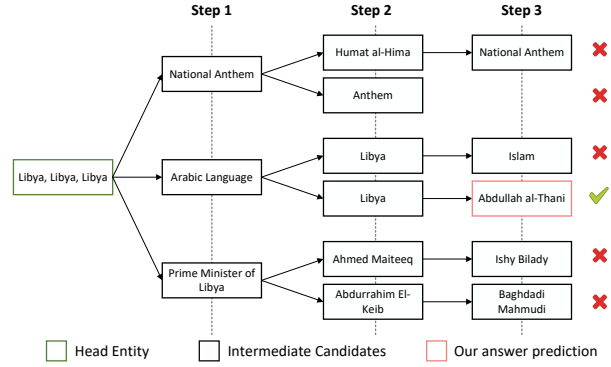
Step 1

Step 2

Step 3

Libya, Libya, Libya

National Anthem

Arabic Language

Prime Minister of Libya

Humat al-Hima

Anthem

Libya

Libya

Ahmed Maiteeq

Abdurrahim El-Keib

National Anthem

Islam

Abdullah al-Thani

Ishy Bilady

Baghdadi Mahmudi

Head Entity

Intermediate Candidates

Our answer prediction